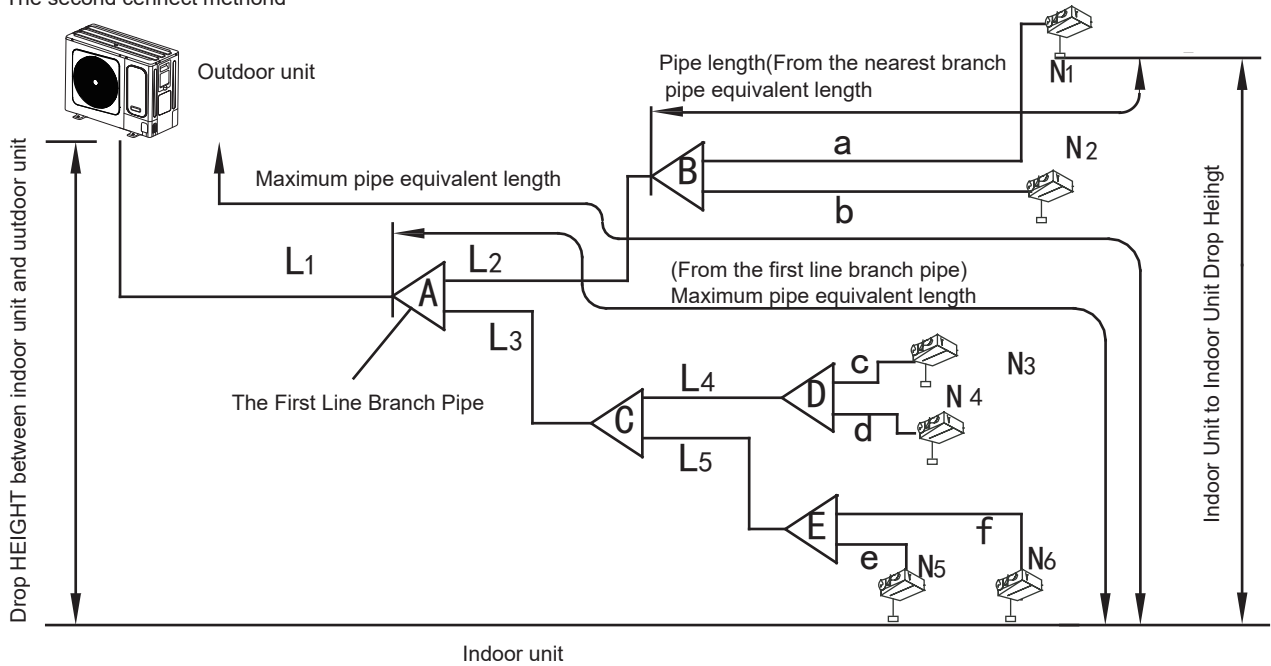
The second cennect methond

Outdoor unit

Pipe length(From the nearest branch pipe equivalent length

$N_1$

a

$N_2$

B

Maximum pipe equivalent length

b

Drop HEIGHT between indoor unit and uutdoor unit

Indoor Unit to Indoor Unit Drop Heihgt

$L_1$

$L_2$

A

(From the first line branch pipe) Maximum pipe equivalent length

$L_3$

c

$N_3$

$L_4$

D

$N_4$

The First Line Branch Pipe

C

d

$L_5$

E

f

e

$N_5$

$N_6$

Indoor unit